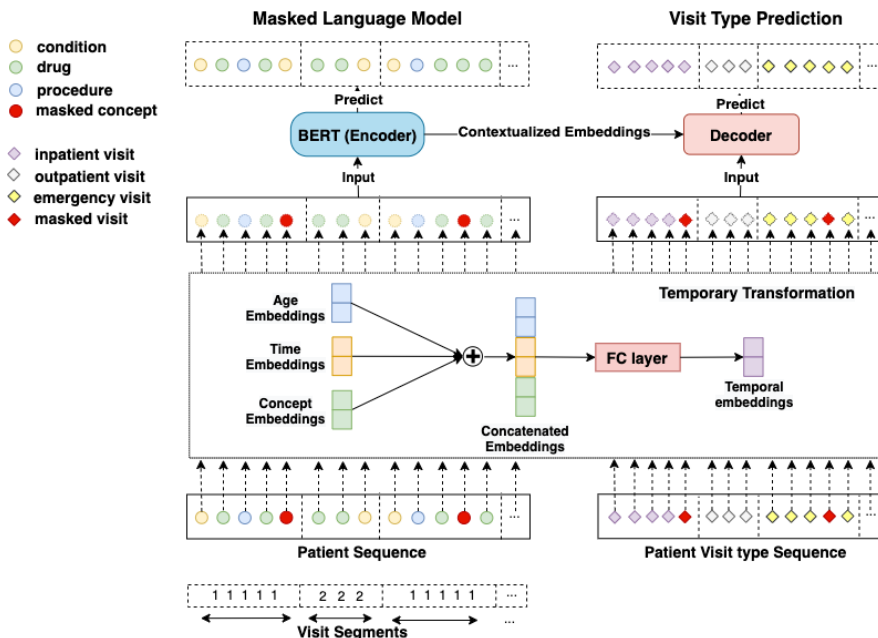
Masked Language Model

Visit Type Prediction

condition
drug
procedure
masked concept

inpatient visit
outpatient visit
emergency visit
masked visit

...

...

Predict

Predict

BERT (Encoder)

Contextualized Embeddings

Decoder

Input

Input

...

...

Temporary Transformation

Age Embeddings

Time Embeddings

Concept Embeddings

FC layer

Temporal embeddings

Concatenated Embeddings

...

...

Patient Sequence

Patient Visit type Sequence

1 1 1 1 1

2 2 2

1 1 1 1 1

...

Visit Segments

...